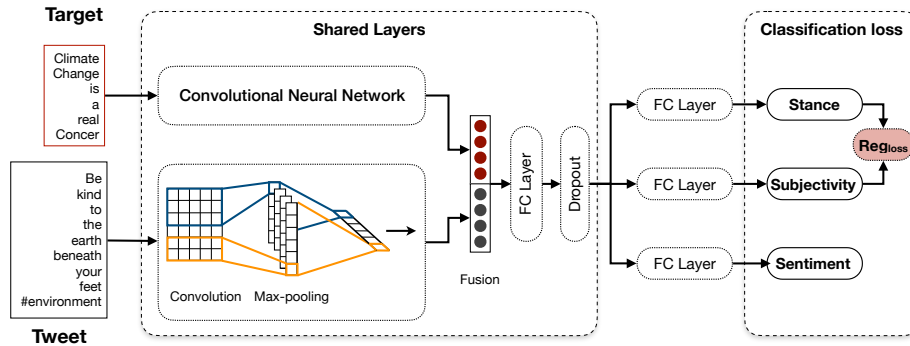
Target

Climate Change is a real Concer

Tweet

Be kind to the earth beneath your feet #environment

Shared Layers

Convolutional Neural Network

Convolution Max-pooling

Fusion

FC Layer

Dropout

FC Layer

FC Layer

FC Layer

Classification loss

Stance

Subjectivity

Sentiment

$Reg_{loss}$